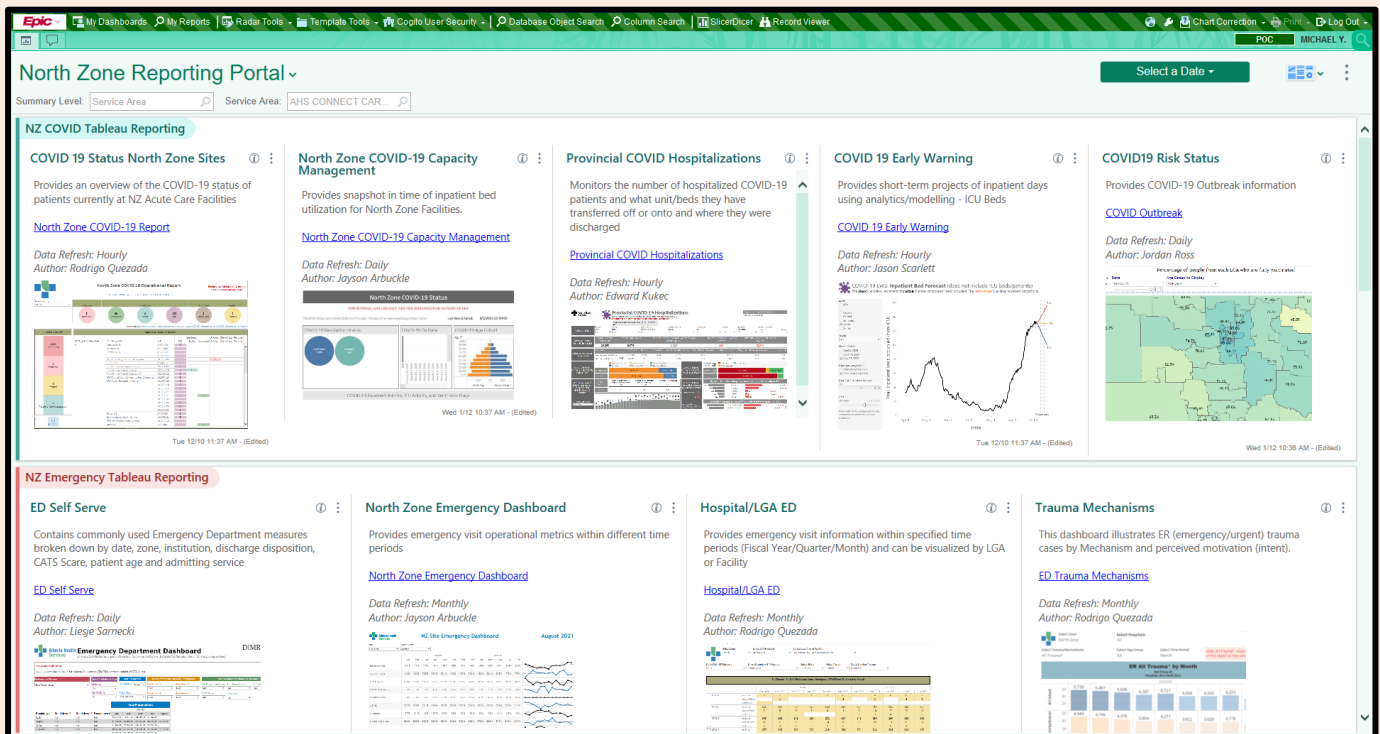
Epic My Dashboards My Reports Radar Tools Template Tools Cognito User Security Database Object Search Column Search SlicerDicer Record Viewer Chart Correction Print Log Out

POC MICHAEL Y.

North Zone Reporting Portal

Select a Date

Summary Level: Service Area Service Area: AHS CONNECT CAR...

NZ COVID Tableau Reporting

COVID 19 Status North Zone Sites

Provides an overview of the COVID-19 status of patients currently at NZ Acute Care Facilities

North Zone COVID-19 Report

Data Refresh: Hourly
Author: Rodrigo Quezada

North Zone COVID-19 Operational Report

Tue 12/10 11:37 AM - (Edited)

North Zone COVID-19 Capacity Management

Provides snapshot in time of inpatient bed utilization for North Zone Facilities.

North Zone COVID-19 Capacity Management

Data Refresh: Daily
Author: Jayson Arbuckle

North Zone COVID-19 Status

Wed 1/12 10:37 AM - (Edited)

Provincial COVID Hospitalizations

Monitors the number of hospitalized COVID-19 patients and what unit/beds they have transferred off or onto and where they were discharged

Provincial COVID Hospitalizations

Data Refresh: Hourly
Author: Edward Kukec

Provincial COVID-19 Hospitalizations

COVID 19 Early Warning

Provides short-term projects of inpatient days using analytics/modelling - ICU Beds

COVID 19 Early Warning

Data Refresh: Hourly
Author: Jason Scarlett

Tue 12/10 11:37 AM - (Edited)

COVID19 Risk Status

Provides COVID-19 Outbreak information

COVID Outbreak

Data Refresh: Daily
Author: Jordan Ross

Wed 1/12 10:36 AM - (Edited)

NZ Emergency Tableau Reporting

ED Self Serve

Contains commonly used Emergency Department measures broken down by date, zone, institution, discharge disposition, CATS Scare, patient age and admitting service

ED Self Serve

Data Refresh: Daily
Author: Liesje Sarnecki

Emergency Department Dashboard

North Zone Emergency Dashboard

Provides emergency visit operational metrics within different time periods

North Zone Emergency Dashboard

Data Refresh: Monthly
Author: Jayson Arbuckle

NZ Site Emergency Dashboard August 2021

Hospital/LGA ED

Provides emergency visit information within specified time periods (Fiscal Year/Quarter/Month) and can be visualized by LGA or Facility

Hospital/LGA ED

Data Refresh: Monthly
Author: Rodrigo Quezada

Trauma Mechanisms

This dashboard illustrates ER (emergency/urgent) trauma cases by Mechanism and perceived motivation (intent).

ED Trauma Mechanisms

Data Refresh: Monthly
Author: Rodrigo Quezada

ER All Trauma by Month